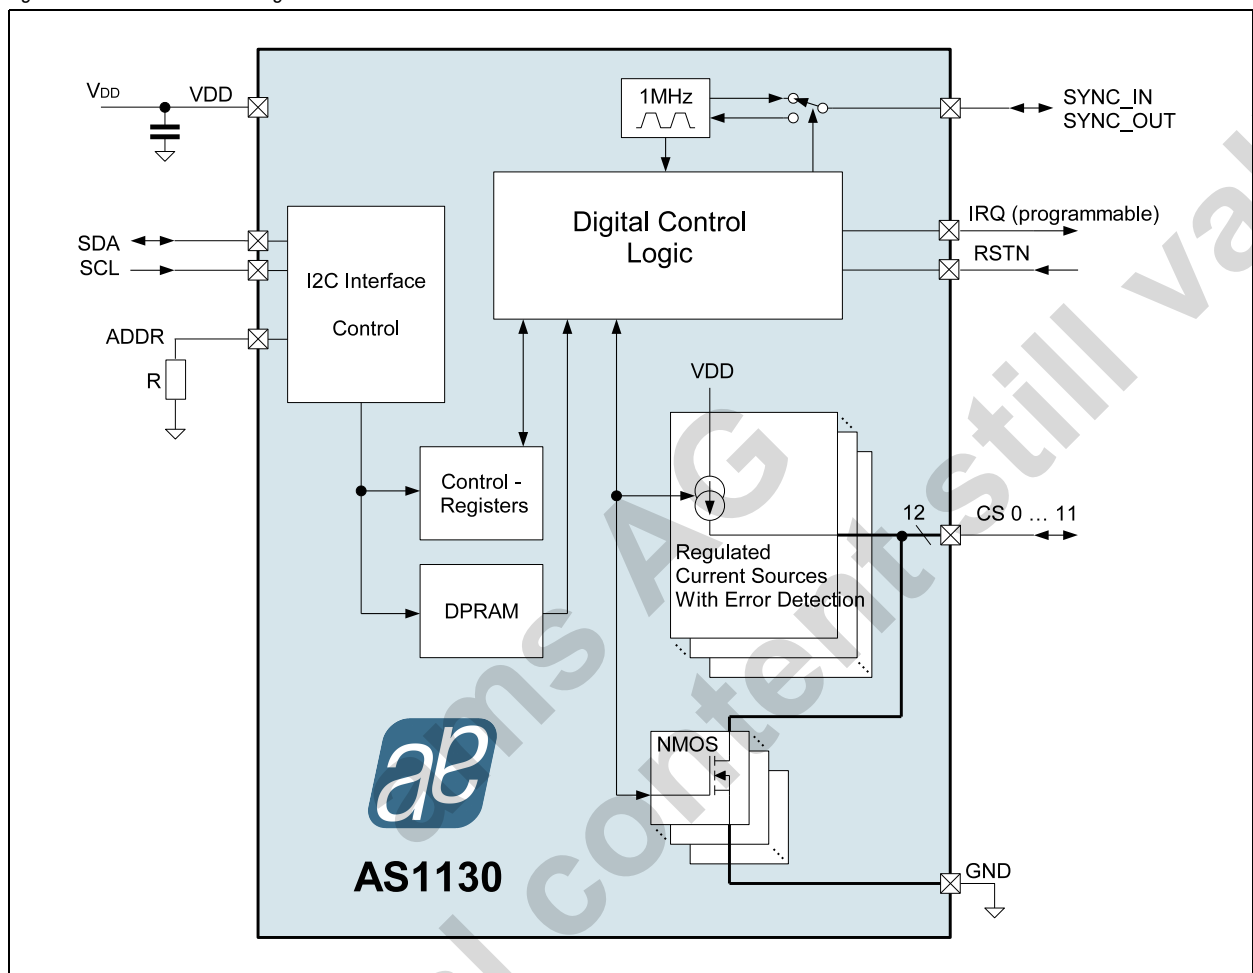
$V_{DD}$
VDD
1MHz
SYNC_IN
SYNC_OUT
Digital Control Logic
IRQ (programmable)
RSTN
SDA
SCL
I2C Interface Control
ADDR
R
VDD
Control - Registers
12
CS 0 … 11
Regulated Current Sources With Error Detection
DPRAM
NMOS
AS1130
GND
ams AG
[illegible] content still valid